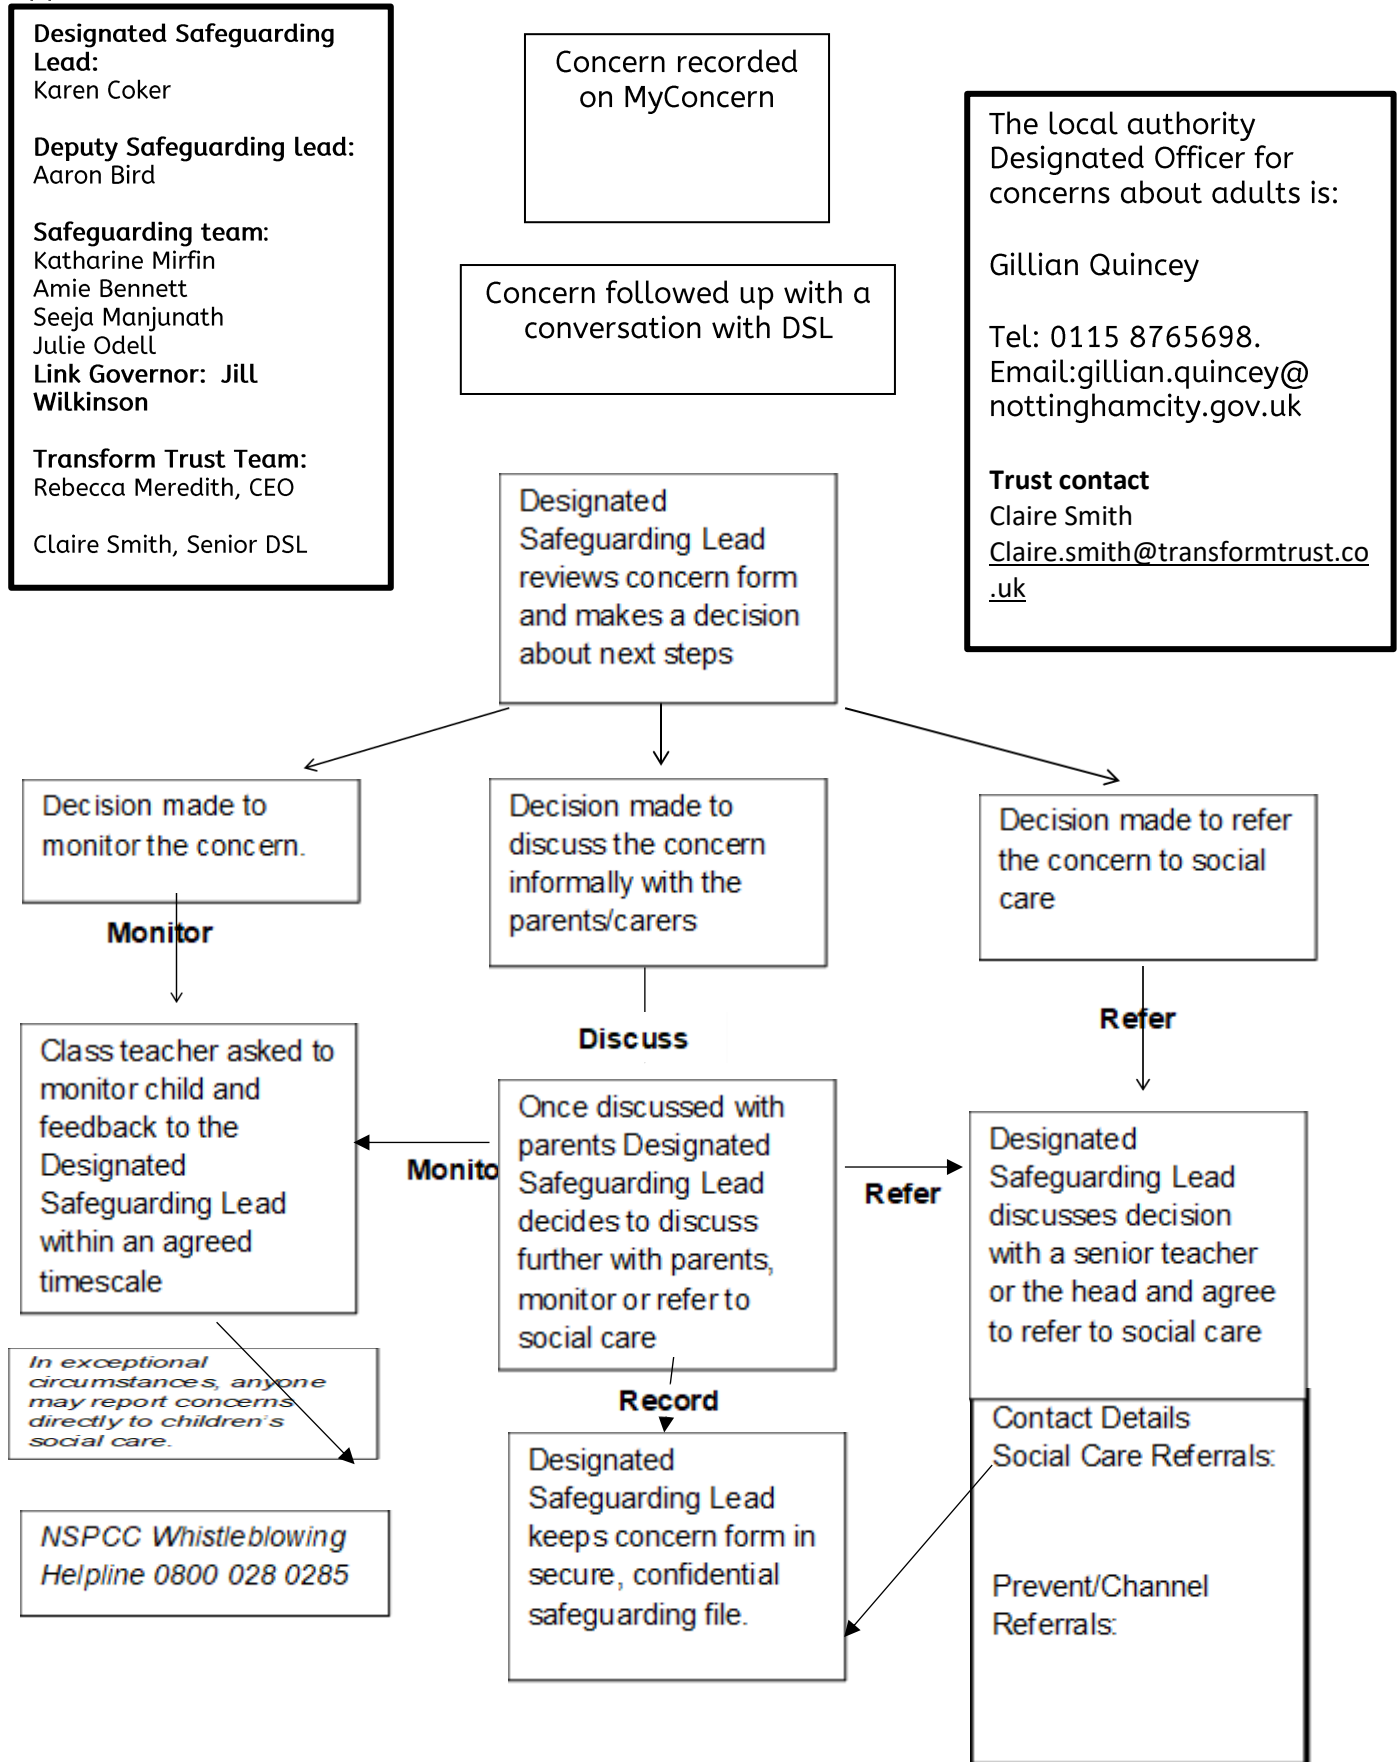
**Designated Safeguarding Lead:**
Karen Coker

**Deputy Safeguarding lead:**
Aaron Bird

**Safeguarding team:**
Katharine Mirfin
Amie Bennett
Seeja Manjunath
Julie Odell
**Link Governor: Jill Wilkinson**

**Transform Trust Team:**
Rebecca Meredith, CEO

Claire Smith, Senior DSL

Concern recorded on MyConcern

Concern followed up with a conversation with DSL

The local authority Designated Officer for concerns about adults is:

Gillian Quincey

Tel: 0115 8765698.
Email:gillian.quincey@nottinghamcity.gov.uk

**Trust contact**
Claire Smith
Claire.smith@transformtrust.co.uk

Designated Safeguarding Lead reviews concern form and makes a decision about next steps

Decision made to monitor the concern.

Decision made to discuss the concern informally with the parents/carers

Decision made to refer the concern to social care

**Monitor**

**Discuss**

**Refer**

Class teacher asked to monitor child and feedback to the Designated Safeguarding Lead within an agreed timescale

**Monito**

Once discussed with parents Designated Safeguarding Lead decides to discuss further with parents, monitor or refer to social care

**Refer**

Designated Safeguarding Lead discusses decision with a senior teacher or the head and agree to refer to social care

*In exceptional circumstances, anyone may report concerns directly to children's social care.*

**Record**

Designated Safeguarding Lead keeps concern form in secure, confidential safeguarding file.

Contact Details
Social Care Referrals:

Prevent/Channel Referrals:

*NSPCC Whistleblowing Helpline 0800 028 0285*